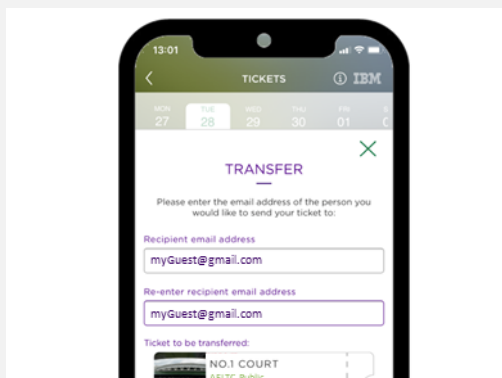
13:01

TICKETS

IBM

MON 27
TUE 28
WED 29
THU 30
FRI 01

TRANSFER

Please enter the email address of the person you would like to send your ticket to:

Recipient email address

myGuest@gmail.com

Re-enter recipient email address

myGuest@gmail.com

Ticket to be transferred:

NO.1 COURT

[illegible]